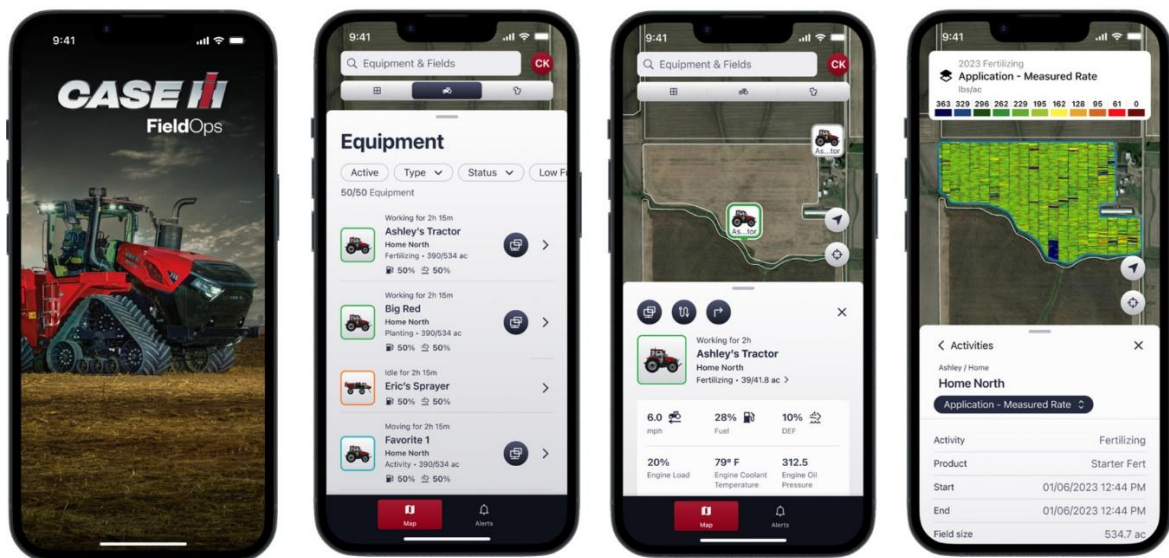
9:41

CASE IH
FieldOps

9:41

Equipment & Fields
CK

Equipment

Active
Type
Status
Low F

50/50 Equipment

Working for 2h 15m
Ashley's Tractor
Home North
Fertilizing • 390/534 ac
50% 50%

Working for 2h 15m
Big Red
Home North
Planting • 390/534 ac
50% 50%

Idle for 2h 15m
Eric's Sprayer
50% 50%

Moving for 2h 15m
Favorite 1
Home North
Activity • 390/534 ac
50% 50%

Map
Alerts

9:41

Equipment & Fields
CK

As...tor
As...tor

Working for 2h
Ashley's Tractor
Home North
Fertilizing • 39/41.8 ac

6.0 mph
28% Fuel
10% DEF

20% Engine Load
79° F Engine Coolant Temperature
312.5 Engine Oil Pressure

Map
Alerts

9:41

2023 Fertilizing
Application - Measured Rate
lbs/ac
363 329 296 262 229 195 162 128 95 61 0

Activities
Ashley / Home
Home North
Application - Measured Rate

| Activity | Fertilizing |
|---|---|
| Product | Starter Fert |
| Start | 01/06/2023 12:44 PM |
| End | 01/06/2023 12:44 PM |
| Field size | 534.7 ac |